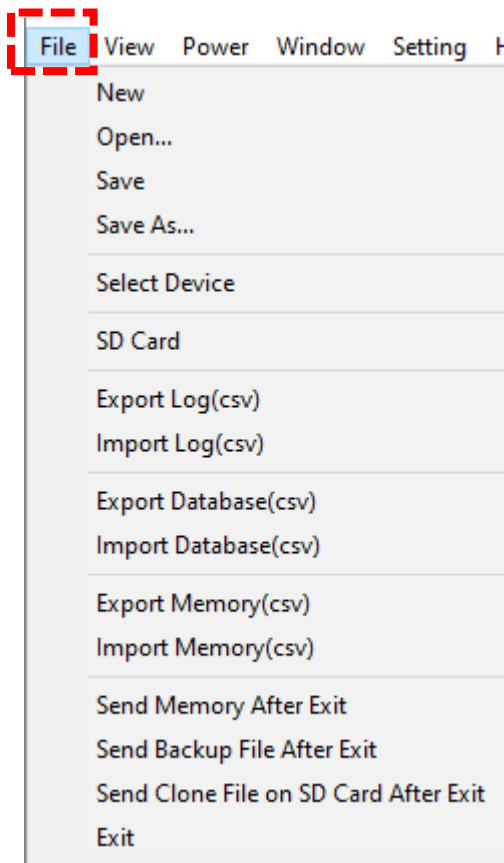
File View Power Window Setting H

New
Open...
Save
Save As...

Select Device

SD Card

Export Log(csv)
Import Log(csv)

Export Database(csv)
Import Database(csv)

Export Memory(csv)
Import Memory(csv)

Send Memory After Exit
Send Backup File After Exit
Send Clone File on SD Card After Exit
Exit